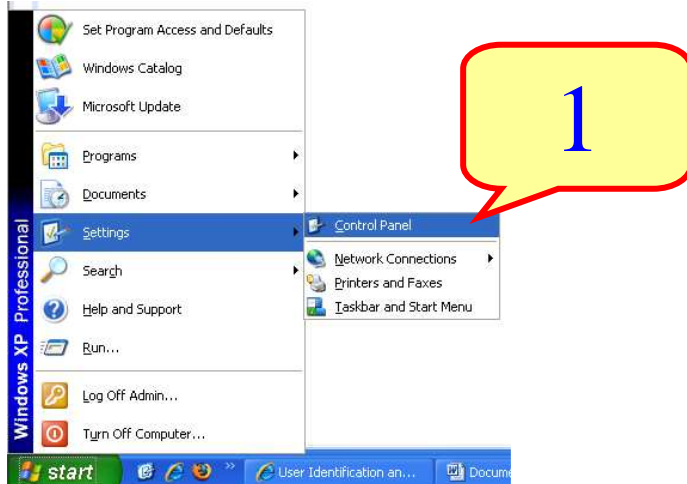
Set Program Access and Defaults
Windows Catalog
Microsoft Update
Programs
Documents
Settings
Search
Help and Support
Run...
Log Off Admin...
Turn Off Computer...

Control Panel
Network Connections
Printers and Faxes
Taskbar and Start Menu

1

Windows XP Professional

start
User Identification an...
Docume